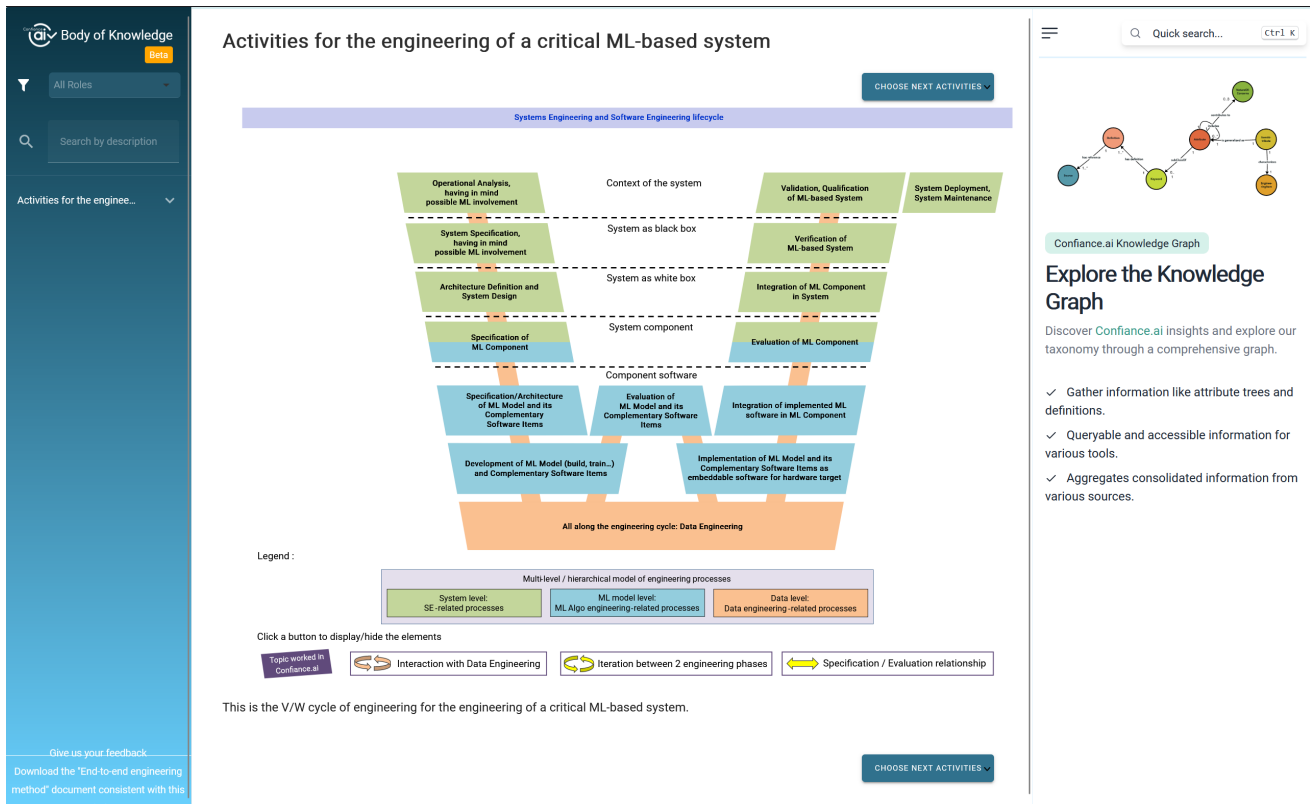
ai Body of Knowledge
Beta

All Roles

Search by description

Activities for the enginee...

Give us your feedback

Download the "End-to-end engineering method" document consistent with this

Activities for the engineering of a critical ML-based system

CHOOSE NEXT ACTIVITIES

Systems Engineering and Software Engineering lifecycle

Operational Analysis, having in mind possible ML involvement

Context of the system

Validation, Qualification of ML-based System

System Deployment, System Maintenance

System Specification, having in mind possible ML involvement

System as black box

Verification of ML-based System

Architecture Definition and System Design

System as white box

Integration of ML Component in System

Specification of ML Component

System component

Evaluation of ML Component

Component software

Specification/Architecture of ML Model and its Complementary Software Items

Evaluation of ML Model and its Complementary Software Items

Integration of implemented ML software in ML Component

Development of ML Model (build, train...) and Complementary Software Items

Implementation of ML Model and its Complementary Software Items as embeddable software for hardware target

All along the engineering cycle: Data Engineering

Legend :

Multi-level / hierarchical model of engineering processes

| System level: SE-related processes | ML model level: ML Algo engineering-related processes | Data level: Data engineering-related processes |
|---|---|---|

Click a button to display/hide the elements

Topic worked in Confiance.ai

Interaction with Data Engineering

Iteration between 2 engineering phases

Specification / Evaluation relationship

This is the V/W cycle of engineering for the engineering of a critical ML-based system.

CHOOSE NEXT ACTIVITIES

Quick search... Ctrl K

Confiance.ai Knowledge Graph

Explore the Knowledge Graph

Discover Confiance.ai insights and explore our taxonomy through a comprehensive graph.

Gather information like attribute trees and definitions.

Queryable and accessible information for various tools.

Aggregates consolidated information from various sources.